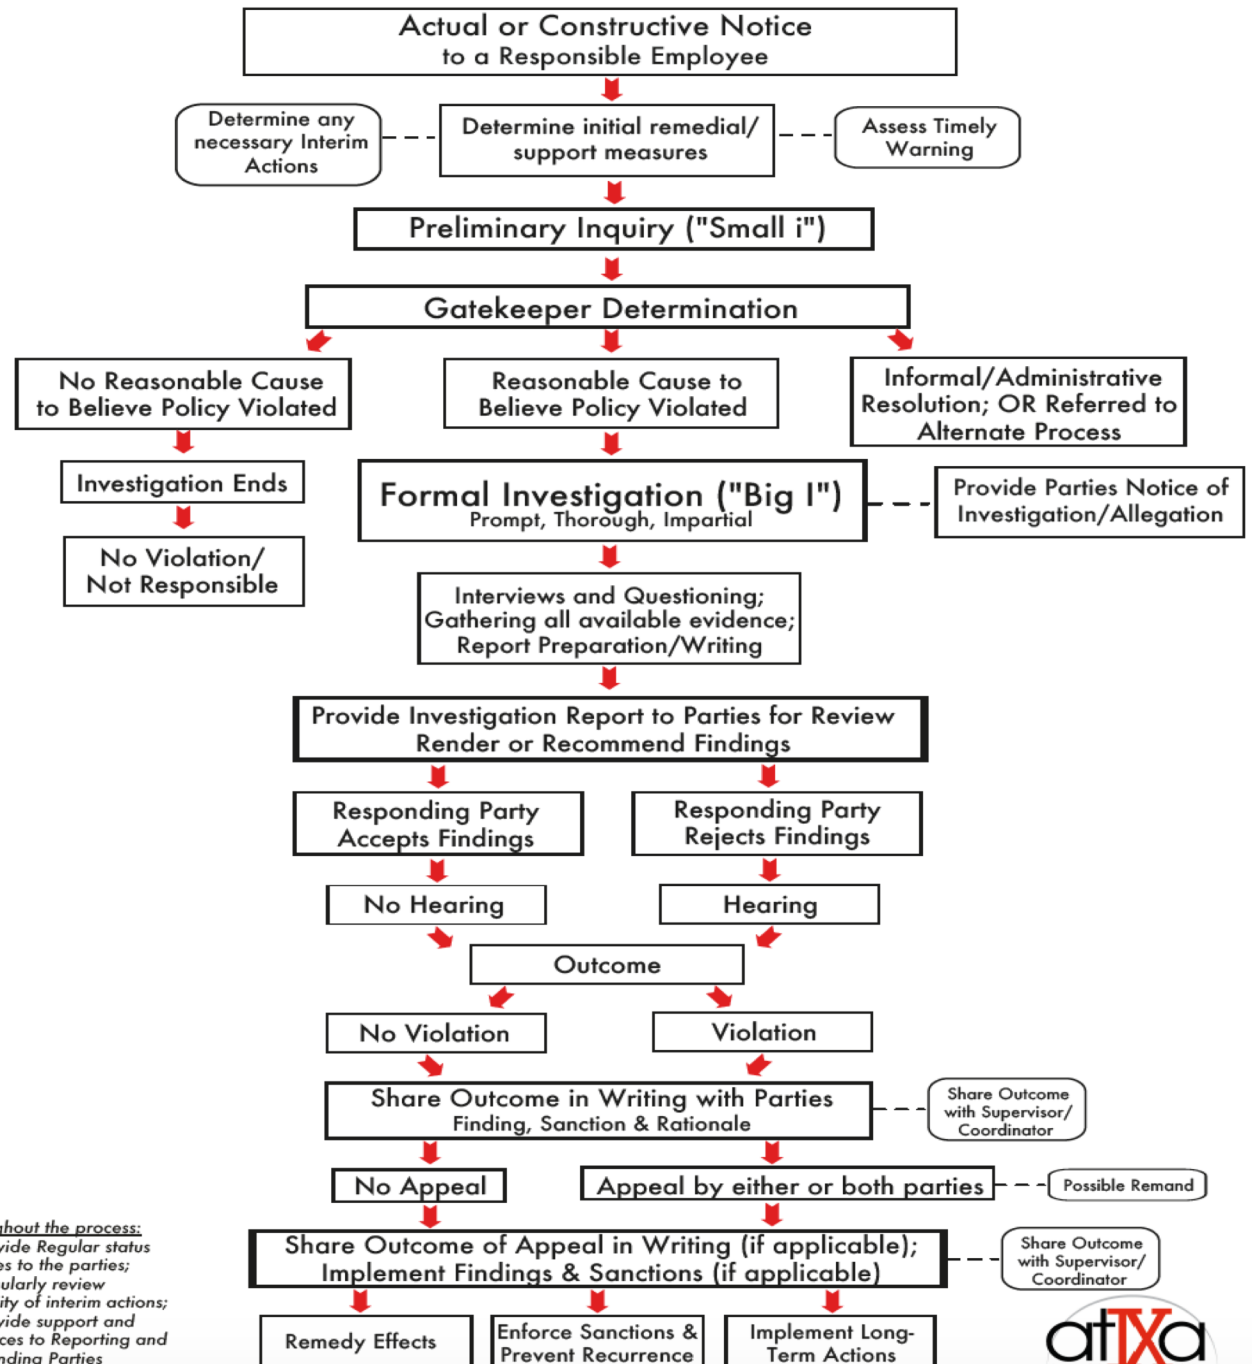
Actual or Constructive Notice
to a Responsible Employee

Determine any necessary Interim Actions

Determine initial remedial/ support measures

Assess Timely Warning

Preliminary Inquiry ("Small i")

Gatekeeper Determination

No Reasonable Cause to Believe Policy Violated

Reasonable Cause to Believe Policy Violated

Informal/Administrative Resolution; OR Referred to Alternate Process

Investigation Ends

No Violation/ Not Responsible

Formal Investigation ("Big I")
Prompt, Thorough, Impartial

Provide Parties Notice of Investigation/Allegation

Interviews and Questioning; Gathering all available evidence; Report Preparation/Writing

Provide Investigation Report to Parties for Review
Render or Recommend Findings

Responding Party Accepts Findings

Responding Party Rejects Findings

No Hearing

Hearing

Outcome

No Violation

Violation

Share Outcome in Writing with Parties
Finding, Sanction & Rationale

Share Outcome with Supervisor/ Coordinator

No Appeal

Appeal by either or both parties

Possible Remand

Share Outcome of Appeal in Writing (if applicable);
Implement Findings & Sanctions (if applicable)

Share Outcome with Supervisor/ Coordinator

Remedy Effects

Enforce Sanctions & Prevent Recurrence

Implement Long-Term Actions

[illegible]hout the process:
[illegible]vide Regular status
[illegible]es to the parties;
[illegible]ularly review
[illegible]ity of interim actions;
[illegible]vide support and
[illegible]ces to Reporting and
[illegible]ding Parties

atixa